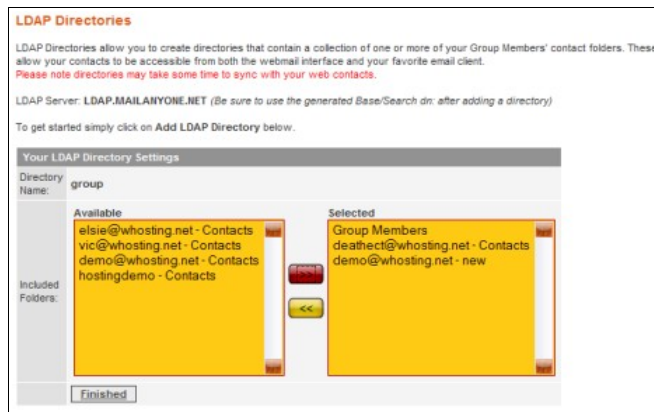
LDAP Directories

LDAP Directories allow you to create directories that contain a collection of one or more of your Group Members' contact folders. These allow your contacts to be accessible from both the webmail interface and your favorite email client.
Please note directories may take some time to sync with your web contacts.

LDAP Server: LDAP.MAILANYONE.NET (Be sure to use the generated Base/Search dn: after adding a directory)

To get started simply click on Add LDAP Directory below.

Your LDAP Directory Settings

Directory Name: group

Included Folders:

Available
elsie@whosting.net - Contacts
vic@whosting.net - Contacts
demo@whosting.net - Contacts
hostingdemo - Contacts

Selected
Group Members
deathect@whosting.net - Contacts
demo@whosting.net - new

>>
<<

Finished